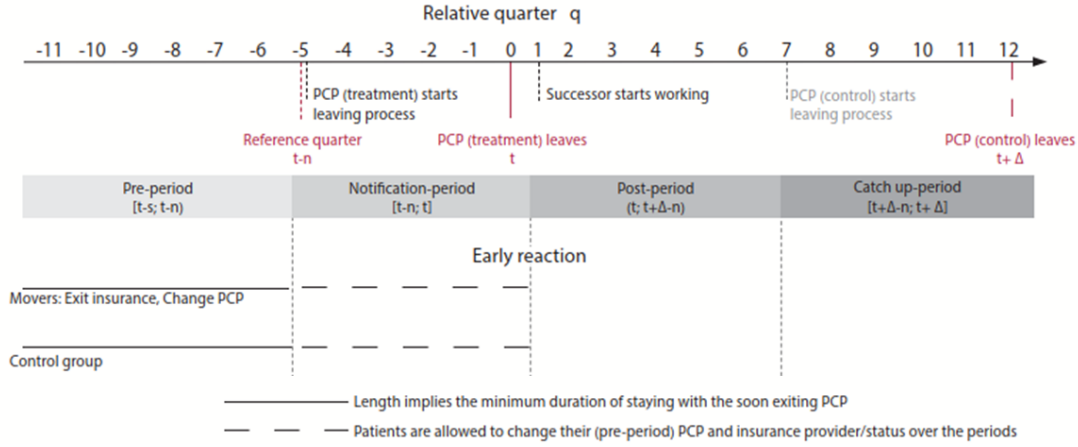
Relative quarter q

-11 -10 -9 -8 -7 -6 -5 -4 -3 -2 -1 0 1 2 3 4 5 6 7 8 9 10 11 12

PCP (treatment) starts leaving process

Successor starts working

PCP (control) starts leaving process

Reference quarter t-n

PCP (treatment) leaves t

PCP (control) leaves t+ Δ

| Pre-period [t-s; t-n) | Notification-period [t-n; t] | Post-period (t; t+Δ-n) | Catch up-period [t+Δ-n; t+ Δ] |
|---|---|---|---|

Early reaction

Movers: Exit insurance, Change PCP

Control group

Length implies the minimum duration of staying with the soon exiting PCP

Patients are allowed to change their (pre-period) PCP and insurance provider/status over the periods